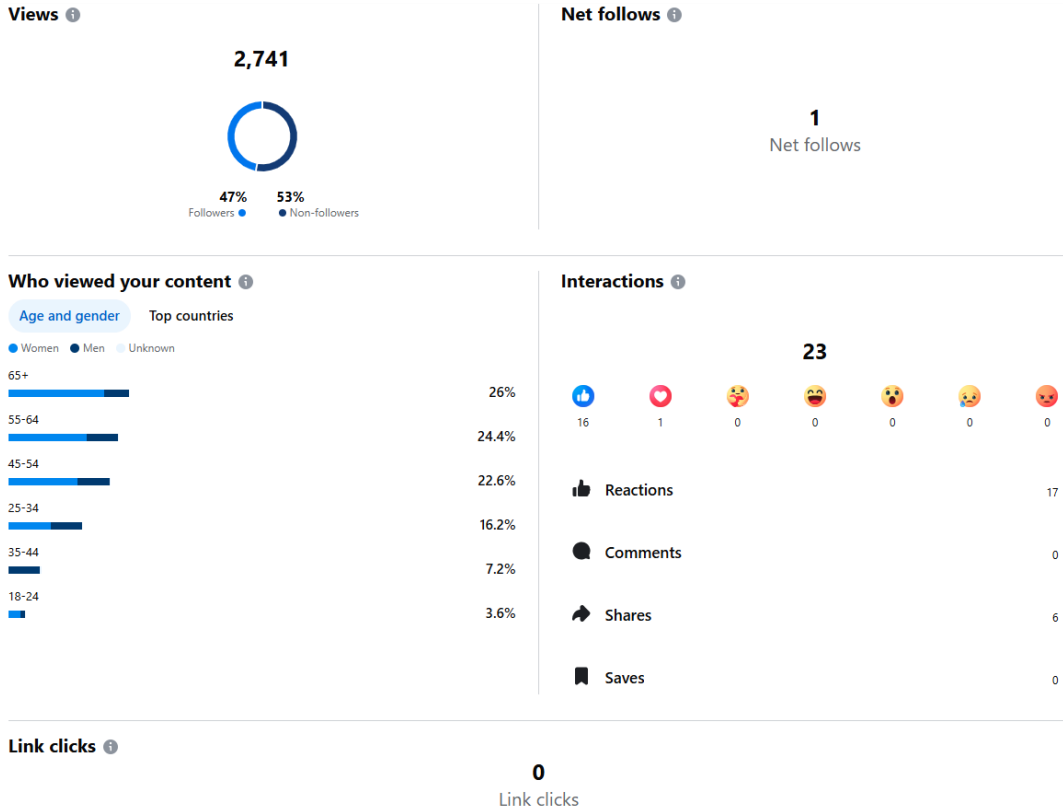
Views

2,741

47%
Followers

53%
Non-followers

Net follows

1
Net follows

Who viewed your content

Age and gender
Top countries

Women
Men
Unknown

65+
26%

55-64
24.4%

45-54
22.6%

25-34
16.2%

35-44
7.2%

18-24
3.6%

Interactions

23

16
1
0
0
0
0
0

Reactions
17

Comments
0

Shares
6

Saves
0

Link clicks

0
Link clicks